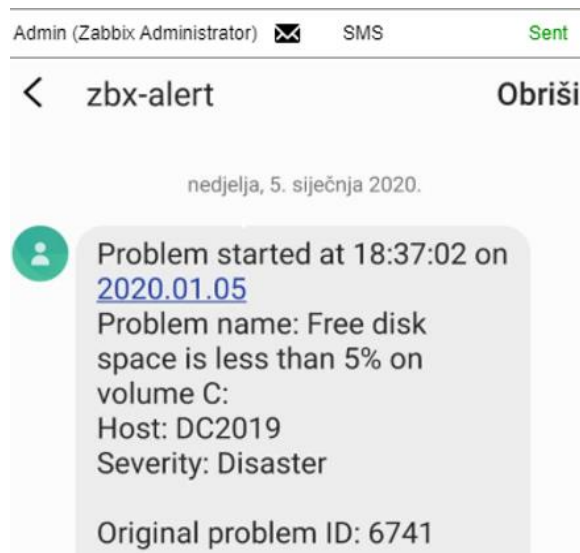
Admin (Zabbix Administrator) SMS Sent

zbx-alert Obriši

nedjelja, 5. siječnja 2020.

Problem started at 18:37:02 on 2020.01.05
Problem name: Free disk space is less than 5% on volume C:
Host: DC2019
Severity: Disaster

Original problem ID: 6741